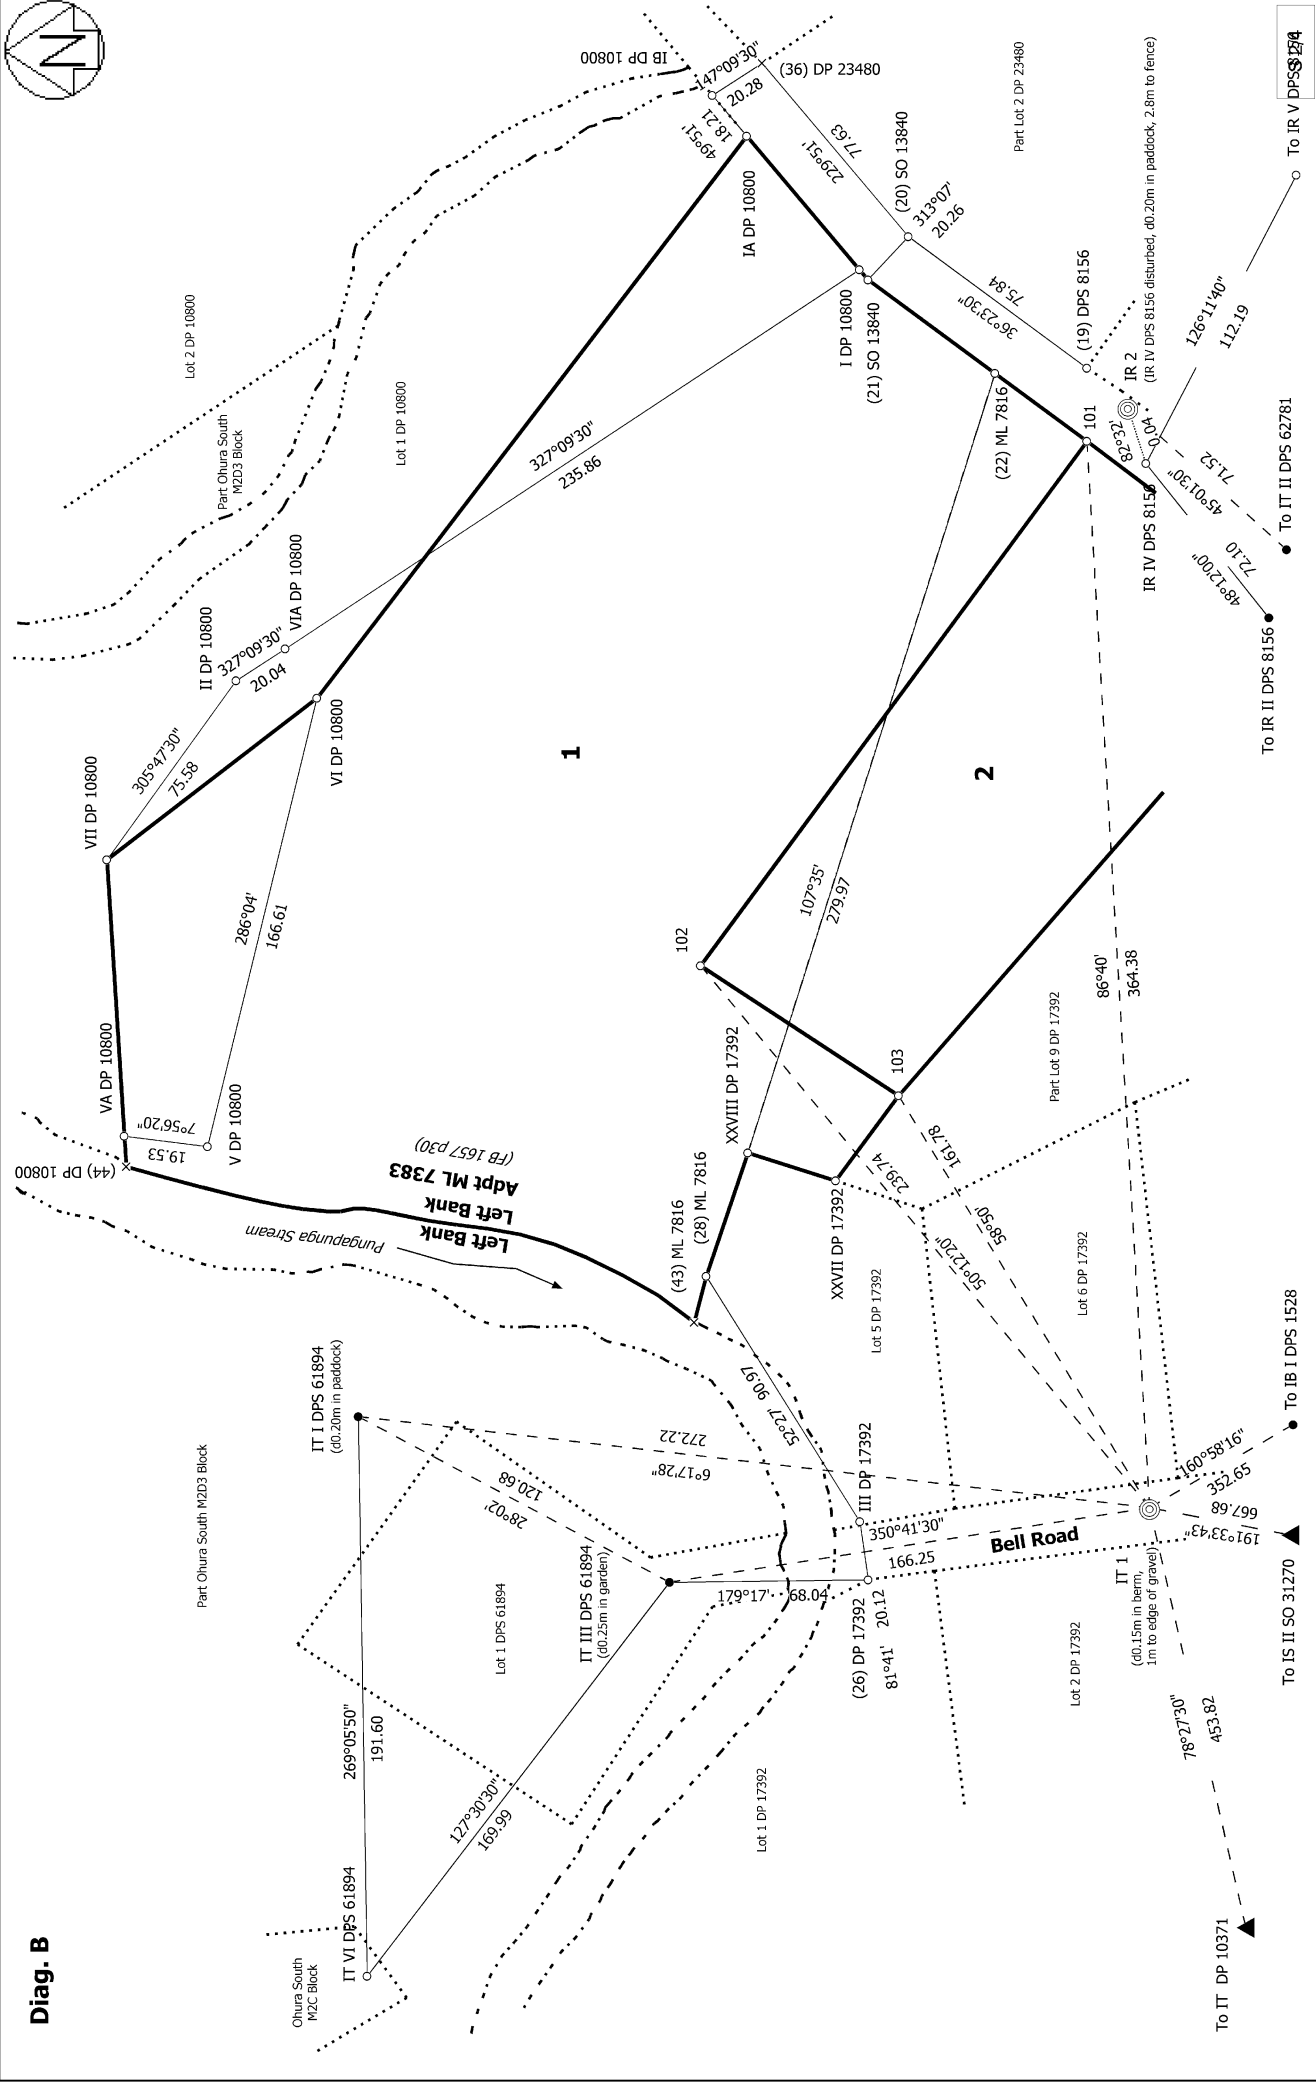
Diag. B

IB DP 10800
147°09'30"
(36) DP 23480
20.28
18.21
49°51'
77.63
229°51'
(20) SO 13840
313°07'
20.26
Part Lot 2 DP 23480
IA DP 10800
I DP 10800
(21) SO 13840
75.84
36°23'30"
(19) DPS 8156
IR 2
(IR IV DPS 8156 disturbed, d0.20m in paddock, 2.8m to fence)
126°11'40"
112.19
To IR V DPS 8156
S 1274
Lot 2 DP 10800
Part Ohura South M2D3 Block
Lot 1 DP 10800
327°09'30"
235.86
(22) ML 7816
101
82°32'
0.04
71.52
45°01'30"
IR IV DPS 8156
72.10
48°12'00"
To IT II DPS 62781
To IR II DPS 8156
II DP 10800
327°09'30"
VIA DP 10800
20.04
VI DP 10800
VII DP 10800
305°47'30"
75.58
1
2
286°04'
166.61
107°35'
279.97
102
86°40'
364.38
Part Lot 9 DP 17392
VA DP 10800
7°56'20"
19.53
V DP 10800
(44) DP 10800
(FB 1657 p30)
Adpt ML 7383
Left Bank
Left Bank
Pungapunga Stream
XXVIII DP 17392
103
161.78
58°50'
239.74
50°12'20"
(28) ML 7816
(43) ML 7816
XXVII DP 17392
Lot 5 DP 17392
Lot 6 DP 17392
To IB I DPS 1528
IT I DPS 61894
(d0.20m in paddock)
272.22
6°17'28"
120.68
28°02'
52°27'
90.97
III DP 17392
160°58'16"
352.65
667.89
191°33'43"
350°41'30"
Bell Road
166.25
IT III DPS 61894
(d0.25m in garden)
179°17'
68.04
(26) DP 17392
20.12
81°41'
IT 1
(d0.15m in berm, 1m to edge of gravel)
To IS II SO 31270
Part Ohura South M2D3 Block
Lot 1 DPS 61894
Lot 2 DP 17392
78°27'30"
453.82
269°05'50"
191.60
127°30'30"
169.99
Lot 1 DP 17392
Ohura South M2C Block
IT VI DPS 61894
To IT DP 10371